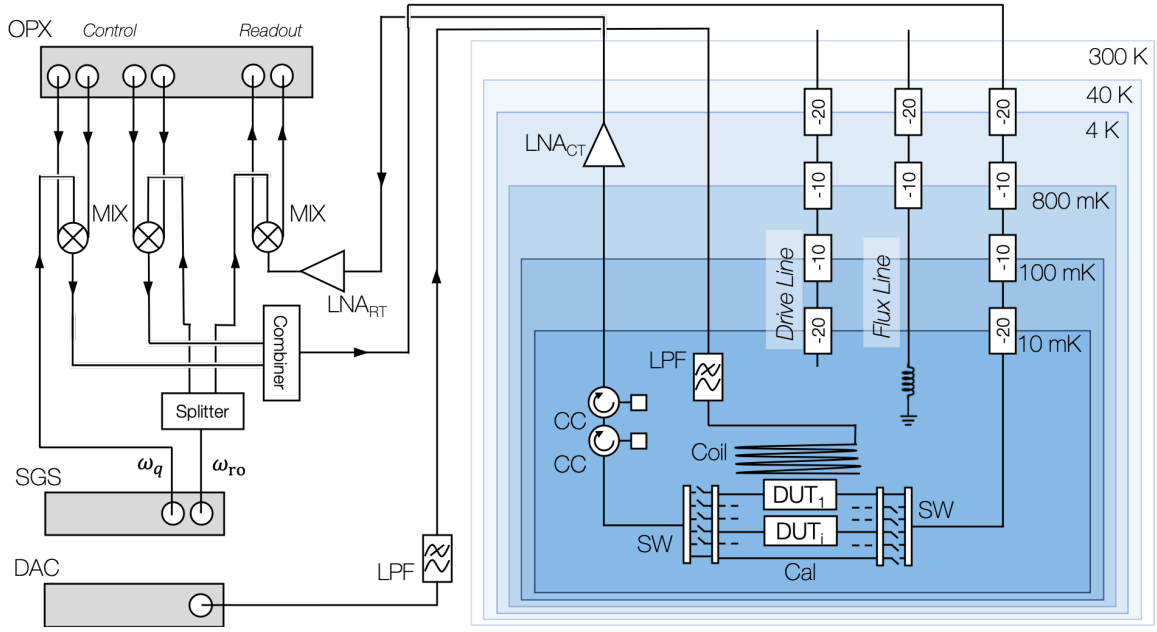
OPX
Control
Readout
MIX
MIX
LNA$_{RT}$
Combiner
Splitter
SGS
$\omega_q$
$\omega_{ro}$
DAC
LPF
300 K
40 K
4 K
800 mK
100 mK
10 mK
LNA$_{CT}$
-20
-10
-10
-20
-20
-10
-20
-10
-10
-20
Drive Line
Flux Line
LPF
CC
CC
Coil
DUT$_1$
DUT$_i$
SW
SW
Cal